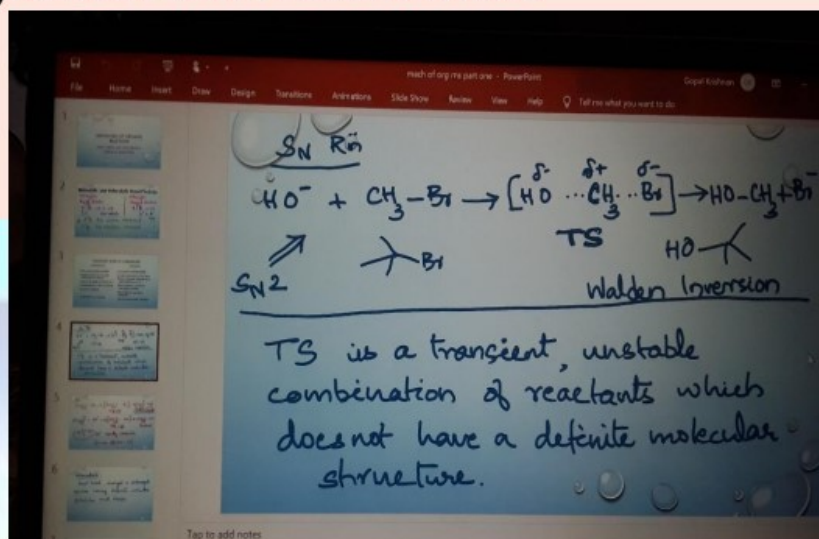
Mech of org rns part one - PowerPoint

File Home Insert Draw Design Transitions Animations Slide Show Review View Help Tell me what you want to do

$S_N$ Rn

$HO^- + CH_3-Br \rightarrow [\overset{\delta-}{HO} \cdots \overset{\delta+}{CH_3} \cdots \overset{\delta-}{Br}] \rightarrow HO-CH_3+Br^-$

$S_N2$

Br

TS

HO

Walden Inversion

TS is a transcient, unstable combination of reactants which does not have a definite molecular structure.

Tap to add notes